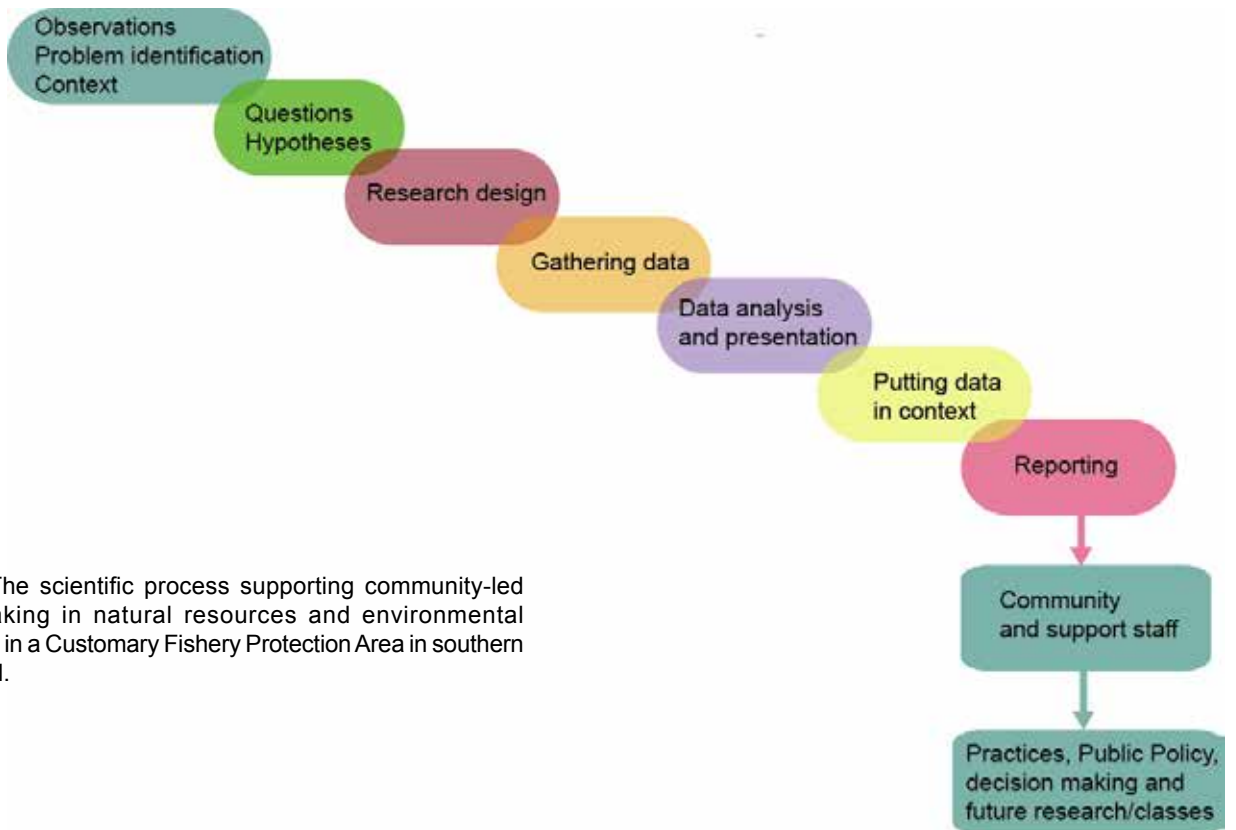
Observations
Problem identification
Context

Questions
Hypotheses

Research design

Gathering data

Data analysis
and presentation

Putting data
in context

Reporting

Community
and support staff

Practices, Public Policy,
decision making and
future research/classes

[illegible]he scientific process supporting community-led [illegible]aking in natural resources and environmental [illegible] in a Customary Fishery Protection Area in southern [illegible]l.